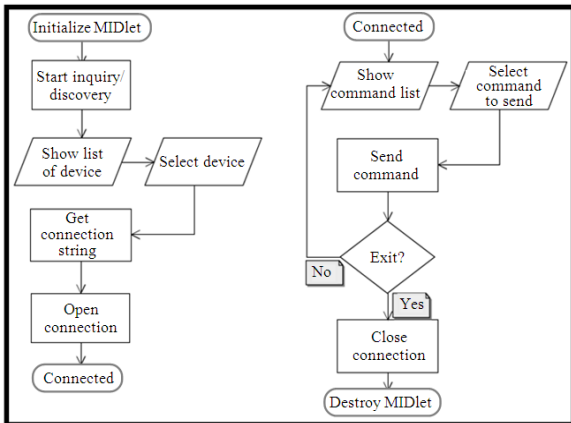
Initialize MIDlet

Start inquiry/ discovery

Show list of device

Select device

Get connection string

Open connection

Connected

Connected

Show command list

Select command to send

Send command

Exit?

No

Yes

Close connection

Destroy MIDlet